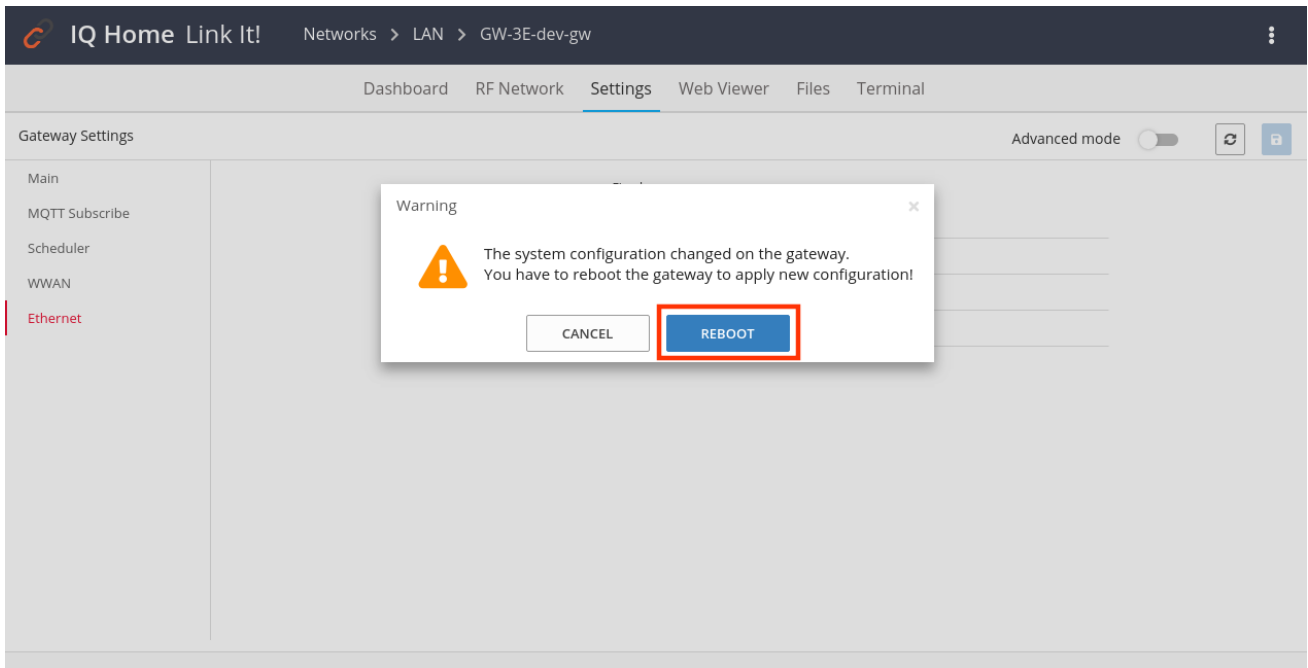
IQ Home Link It! Networks > LAN > GW-3E-dev-gw

Dashboard RF Network Settings Web Viewer Files Terminal

Gateway Settings

Advanced mode

Main
MQTT Subscribe
Scheduler
WWAN
Ethernet

Warning ×

The system configuration changed on the gateway.
You have to reboot the gateway to apply new configuration!

CANCEL REBOOT